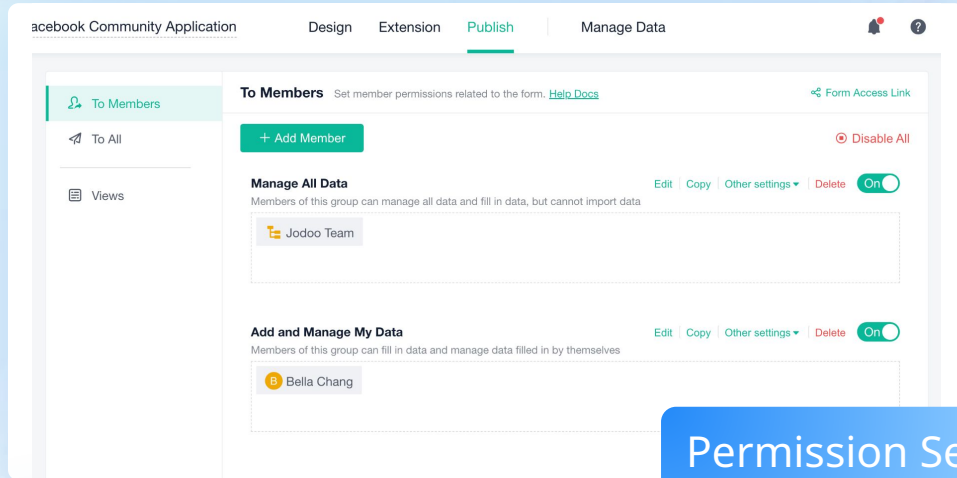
acebook Community Application

Design Extension Publish Manage Data

?

To Members

To All

Views

To Members Set member permissions related to the form. Help Docs

Form Access Link

+ Add Member

Disable All

Manage All Data

Edit | Copy | Other settings ▾ | Delete On

Members of this group can manage all data and fill in data, but cannot import data

Jodoo Team

Add and Manage My Data

Edit | Copy | Other settings ▾ | Delete On

Members of this group can fill in data and manage data filled in by themselves

B Bella Chang

Permission Se